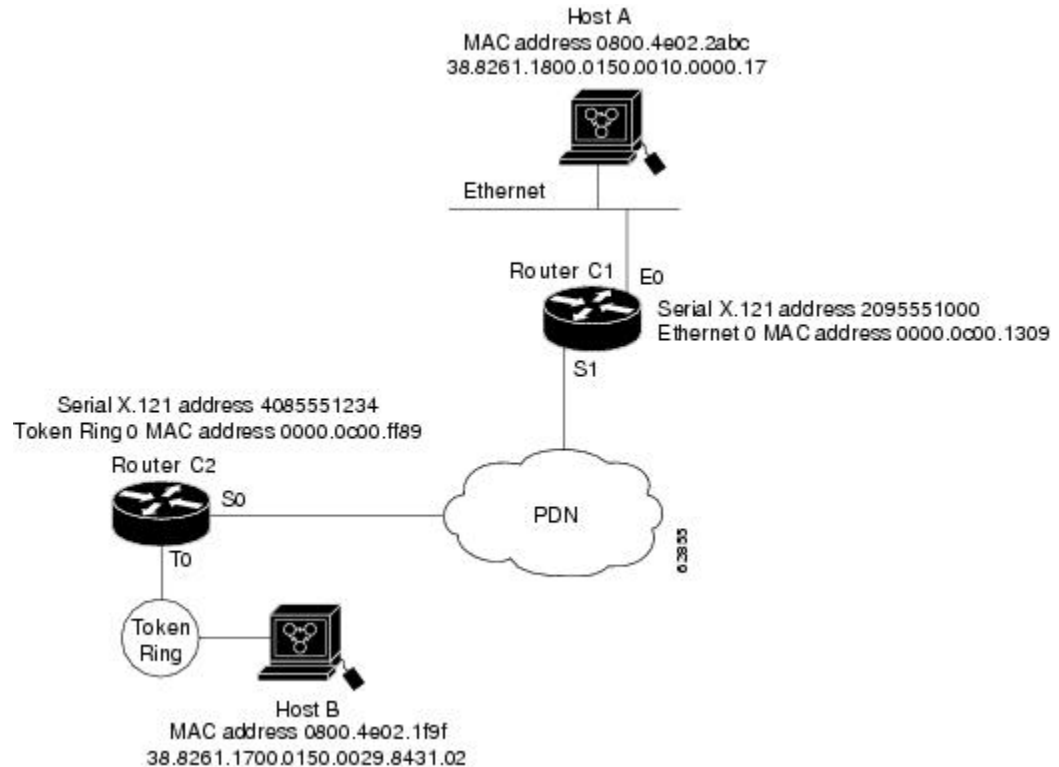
Host A
MAC address 0800.4e02.2abc
38.8261.1800.0150.0010.0000.17

Ethernet

Router C1

E0

Serial X.121 address 2095551000
Ethernet 0 MAC address 0000.0c00.1309

S1

Serial X.121 address 4085551234
Token Ring 0 MAC address 0000.0c00.ff89

Router C2

S0

PDN

T0

Token Ring

Host B
MAC address 0800.4e02.1f9f
38.8261.1700.0150.0029.8431.02

63855